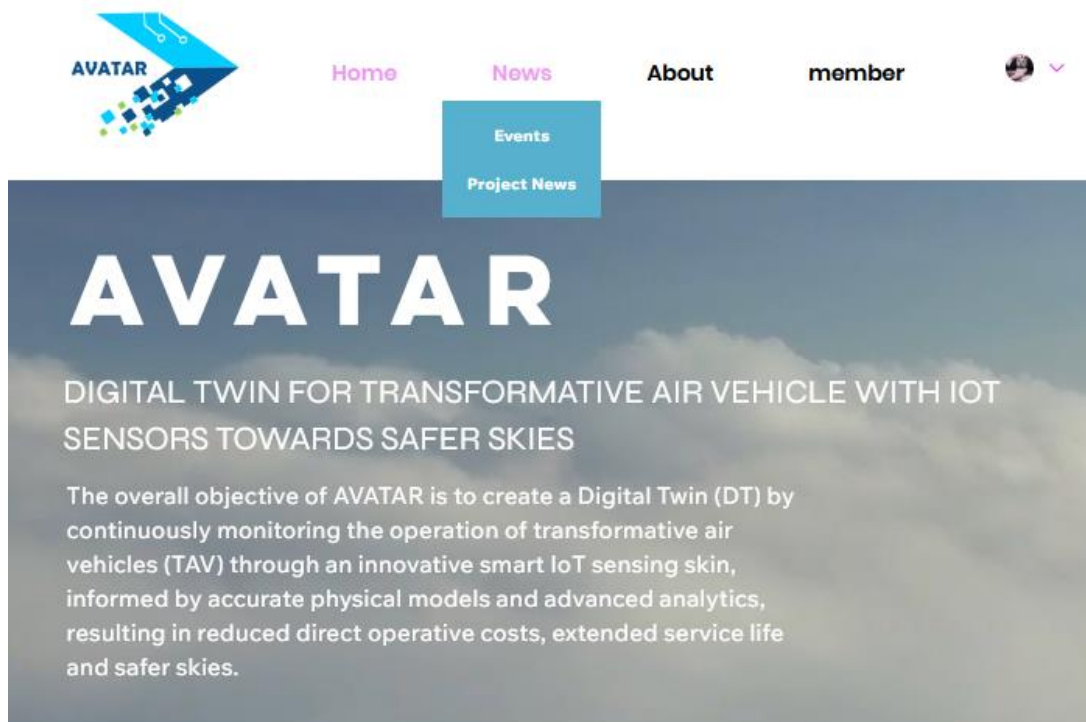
AVATAR

Home News About member

Events
Project News

AVATAR

DIGITAL TWIN FOR TRANSFORMATIVE AIR VEHICLE WITH IOT SENSORS TOWARDS SAFER SKIES

The overall objective of AVATAR is to create a Digital Twin (DT) by continuously monitoring the operation of transformative air vehicles (TAV) through an innovative smart IoT sensing skin, informed by accurate physical models and advanced analytics, resulting in reduced direct operative costs, extended service life and safer skies.